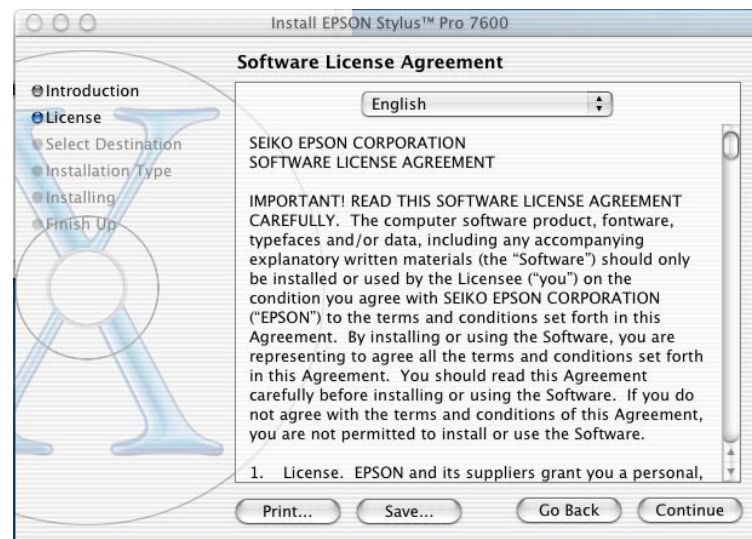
Install EPSON Stylus™ Pro 7600

Software License Agreement

Introduction
License
Select Destination
Installation Type
Installing
Finish Up

English

SEIKO EPSON CORPORATION
SOFTWARE LICENSE AGREEMENT

IMPORTANT! READ THIS SOFTWARE LICENSE AGREEMENT CAREFULLY. The computer software product, fontware, typefaces and/or data, including any accompanying explanatory written materials (the "Software") should only be installed or used by the Licensee ("you") on the condition you agree with SEIKO EPSON CORPORATION ("EPSON") to the terms and conditions set forth in this Agreement. By installing or using the Software, you are representing to agree all the terms and conditions set forth in this Agreement. You should read this Agreement carefully before installing or using the Software. If you do not agree with the terms and conditions of this Agreement, you are not permitted to install or use the Software.

1. License. EPSON and its suppliers grant you a personal,

Print... Save... Go Back Continue